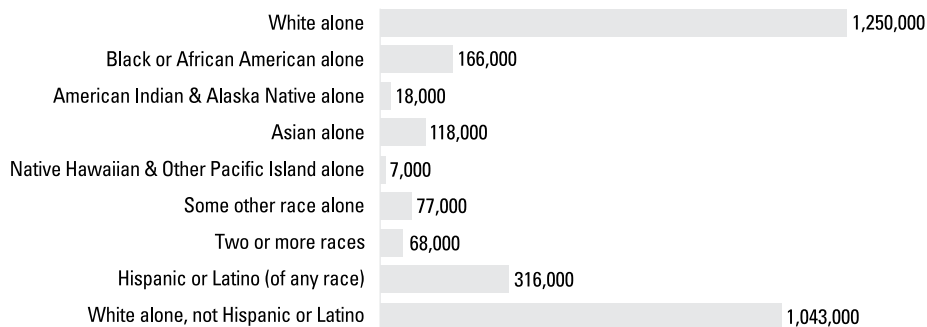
| | |
|---|---|
| White alone | 1,250,000 |
| Black or African American alone | 166,000 |
| American Indian & Alaska Native alone | 18,000 |
| Asian alone | 118,000 |
| Native Hawaiian & Other Pacific Island alone | 7,000 |
| Some other race alone | 77,000 |
| Two or more races | 68,000 |
| Hispanic or Latino (of any race) | 316,000 |
| White alone, not Hispanic or Latino | 1,043,000 |